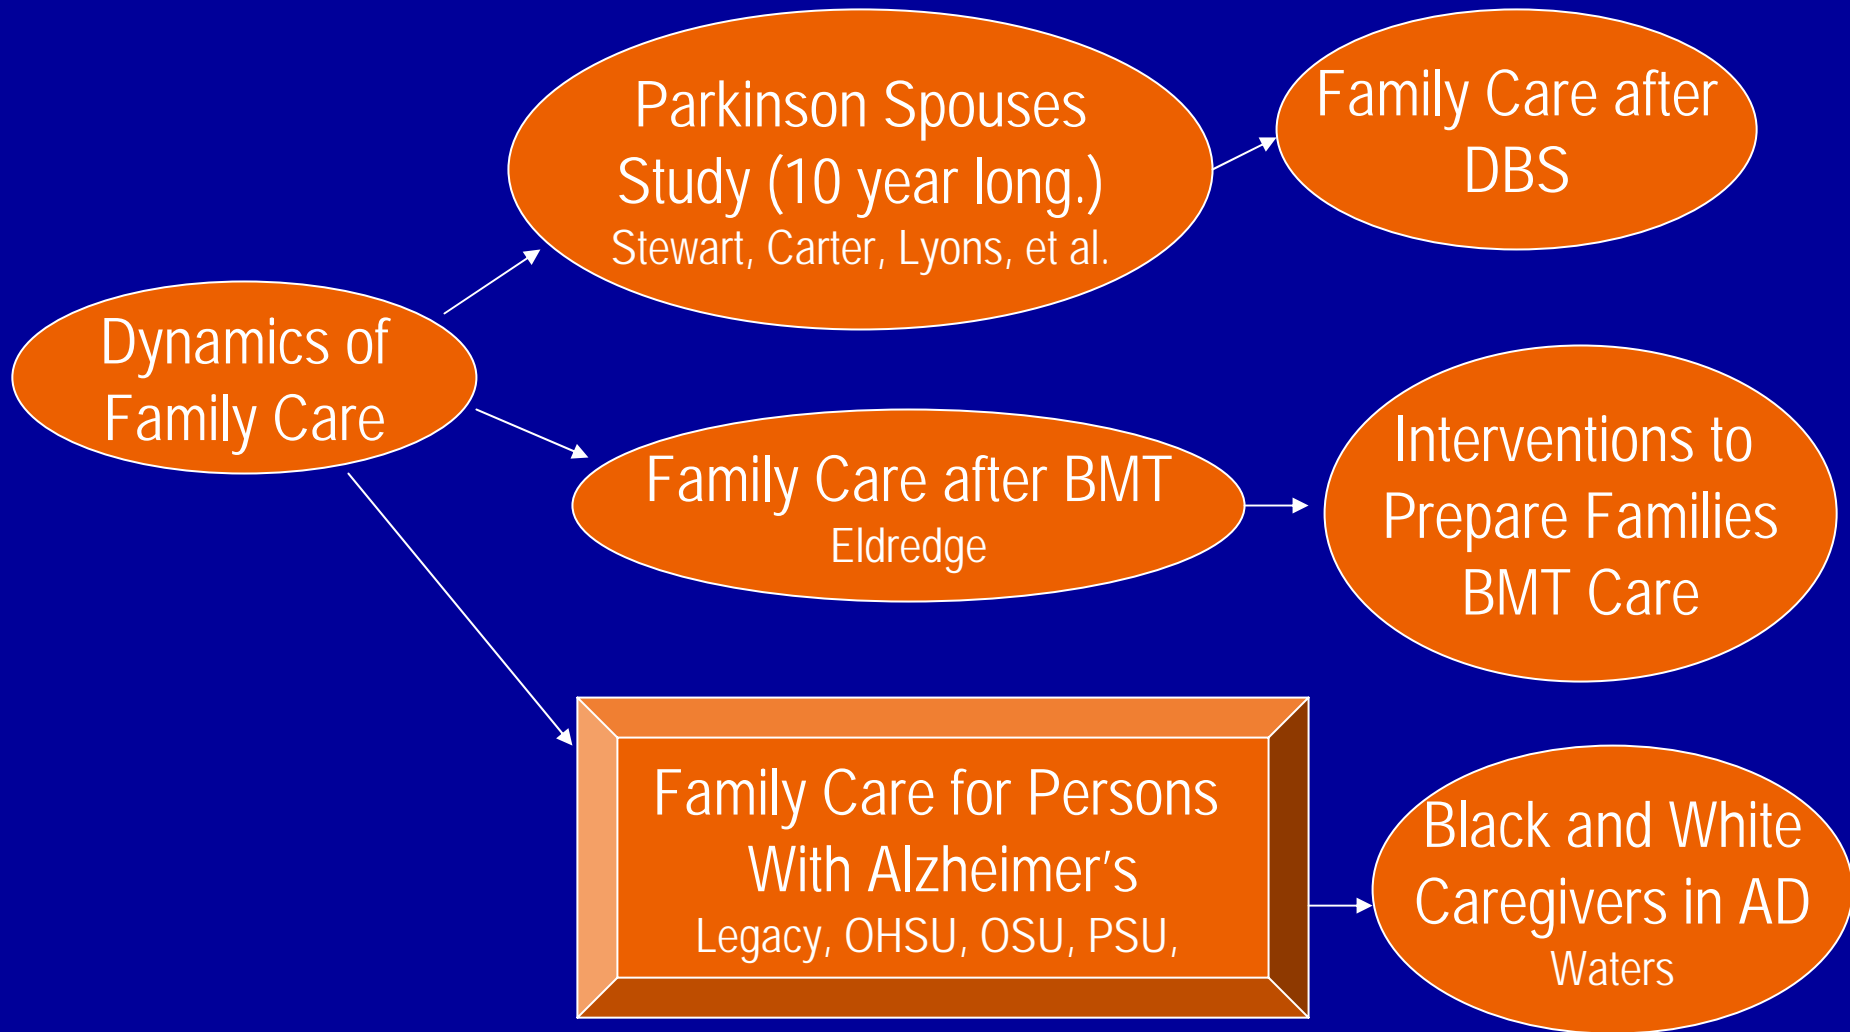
Dynamics of Family Care

Parkinson Spouses Study (10 year long.)
Stewart, Carter, Lyons, et al.

Family Care after DBS

Family Care after BMT
Eldredge

Interventions to Prepare Families BMT Care

Family Care for Persons With Alzheimer's
Legacy, OHSU, OSU, PSU,

Black and White Caregivers in AD
Waters